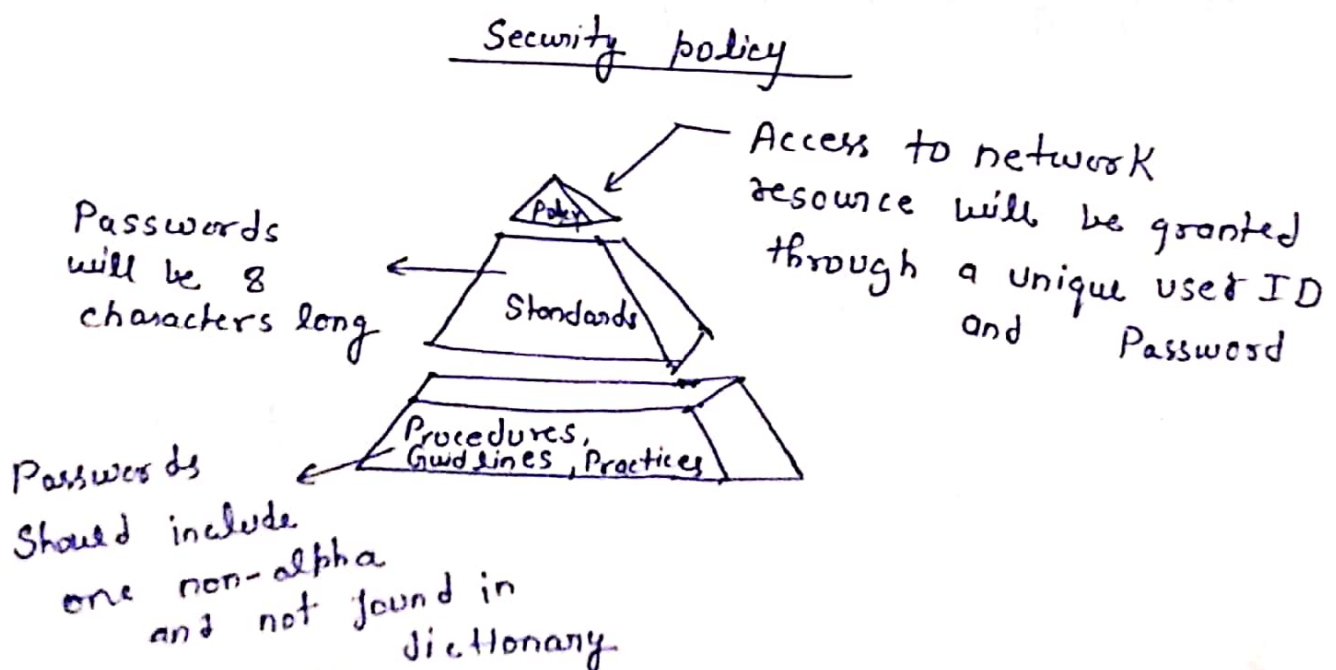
Security policy

Access to network resource will be granted through a unique user ID and Password

Policy

Passwords will be 8 characters long

Standards

Procedures, Guidlines, Practices

Passwords Should include one non-alpha and not found in dictionary